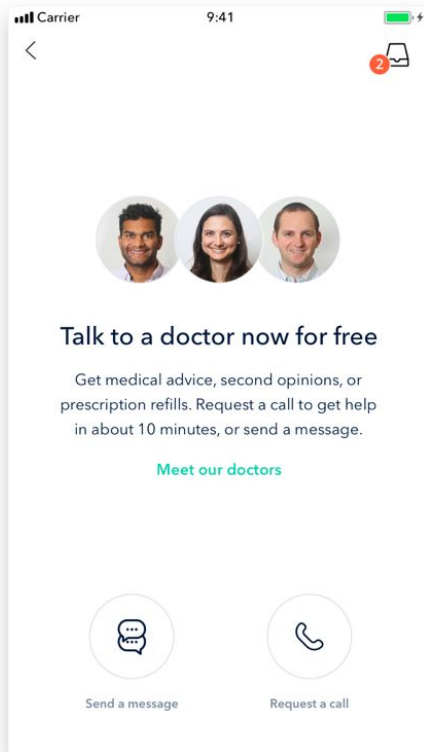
Carrier
9:41

2

Talk to a doctor now for free

Get medical advice, second opinions, or prescription refills. Request a call to get help in about 10 minutes, or send a message.

Meet our doctors

Send a message

Request a call